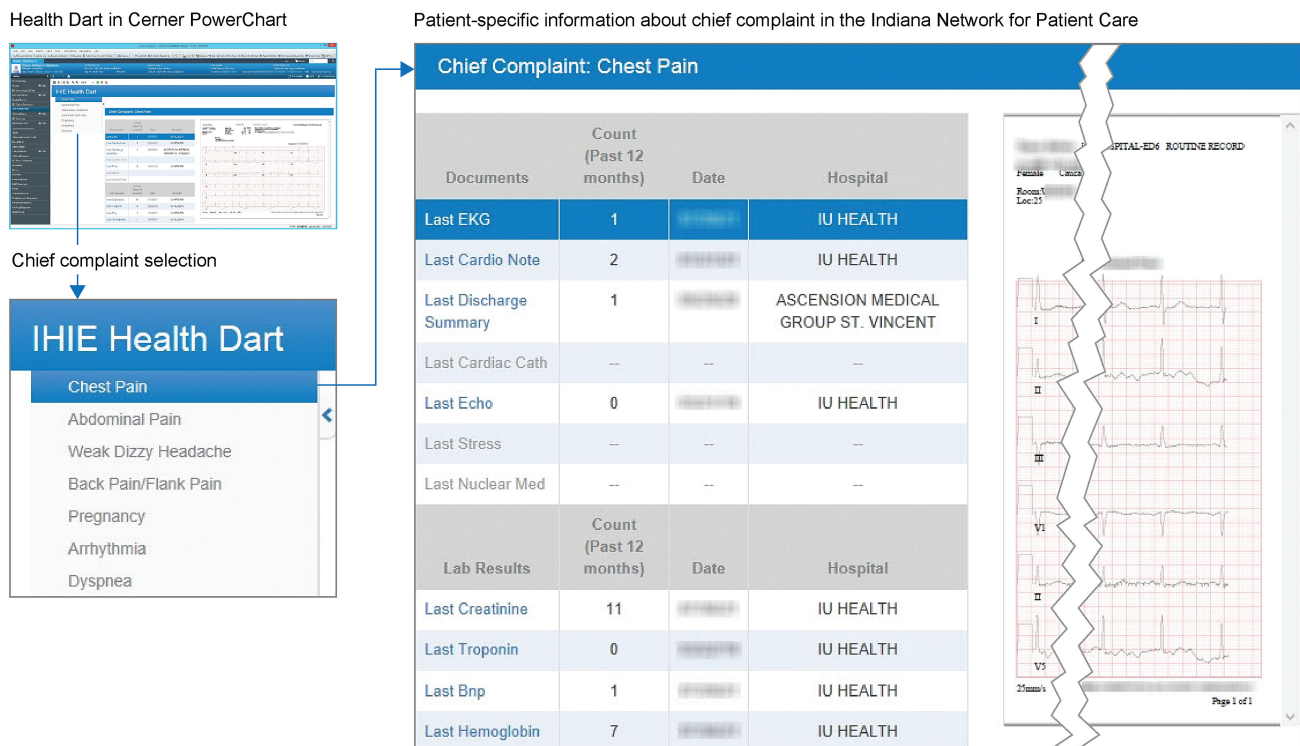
Health Dart in Cerner PowerChart

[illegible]

Chief complaint selection

IHIE Health Dart

Chest Pain

Abdominal Pain

Weak Dizzy Headache

Back Pain/Flank Pain

Pregnancy

Arrhythmia

Dyspnea

Patient-specific information about chief complaint in the Indiana Network for Patient Care

Chief Complaint: Chest Pain

| Documents | Count (Past 12 months) | Date | Hospital |
|---|---|---|---|
| Last EKG | 1 | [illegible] | IU HEALTH |
| Last Cardio Note | 2 | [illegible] | IU HEALTH |
| Last Discharge Summary | 1 | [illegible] | ASCENSION MEDICAL GROUP ST. VINCENT |
| Last Cardiac Cath | -- | -- | -- |
| Last Echo | 0 | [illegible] | IU HEALTH |
| Last Stress | -- | -- | -- |
| Last Nuclear Med | -- | -- | -- |

| Lab Results | Count (Past 12 months) | Date | Hospital |
|---|---|---|---|
| Last Creatinine | 11 | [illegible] | IU HEALTH |
| Last Troponin | 0 | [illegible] | IU HEALTH |
| Last Bnp | 1 | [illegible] | IU HEALTH |
| Last Hemoglobin | 7 | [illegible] | IU HEALTH |

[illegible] PITAL-ED6 ROUTINE RECORD

Female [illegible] Cauca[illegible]

Room:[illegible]

Loc:25

I

II

III

V1

II

V5

25mm/s

Page 1 of 1